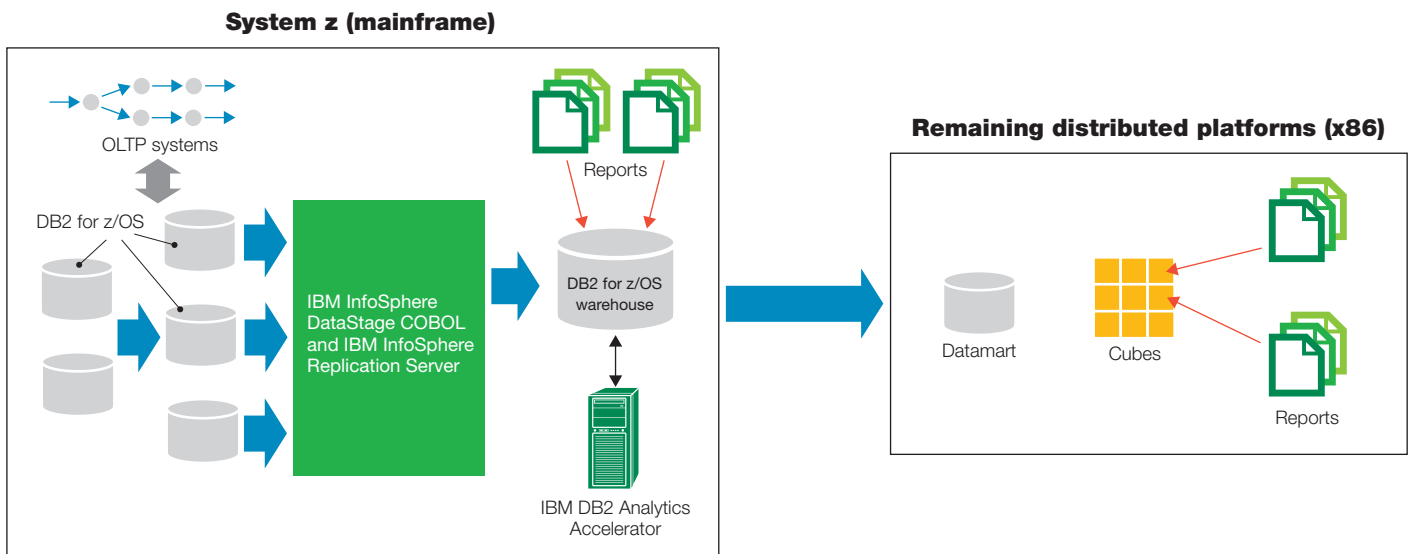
System z (mainframe)

OLTP systems

DB2 for z/OS

IBM InfoSphere DataStage COBOL and IBM InfoSphere Replication Server

Reports

DB2 for z/OS warehouse

IBM DB2 Analytics Accelerator

Remaining distributed platforms (x86)

Datamart

Cubes

Reports